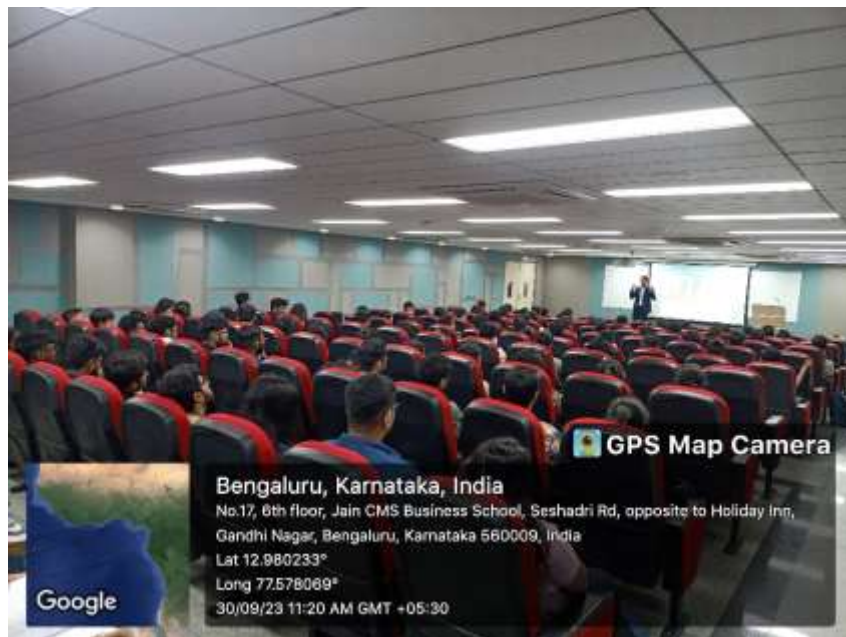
GPS Map Camera

Bengaluru, Karnataka, India
No.17, 6th floor, Jain CMS Business School, Seshadri Rd, opposite to Holiday Inn, Gandhi Nagar, Bengaluru, Karnataka 560009, India
Lat 12.980233°
Long 77.578069°
30/09/23 11:20 AM GMT +05:30

Google